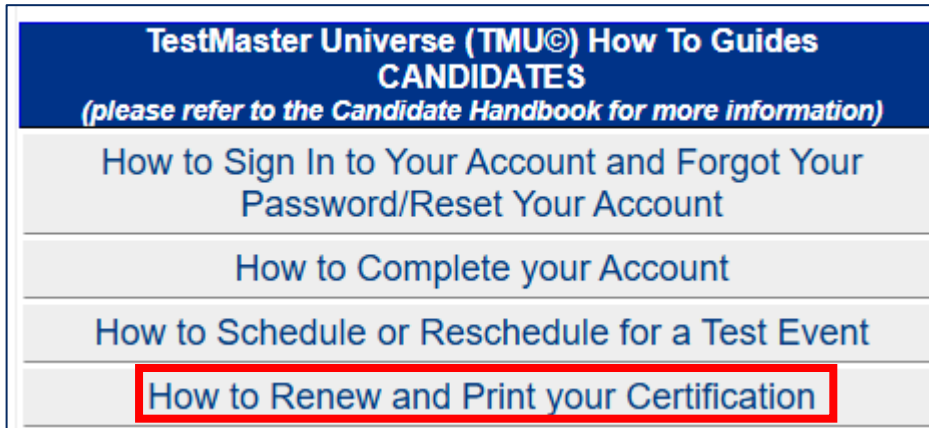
TestMaster Universe (TMU©) How To Guides
CANDIDATES
(please refer to the Candidate Handbook for more information)

| How to Sign In to Your Account and Forgot Your Password/Reset Your Account |
|---|
| How to Complete your Account |
| How to Schedule or Reschedule for a Test Event |
| How to Renew and Print your Certification |